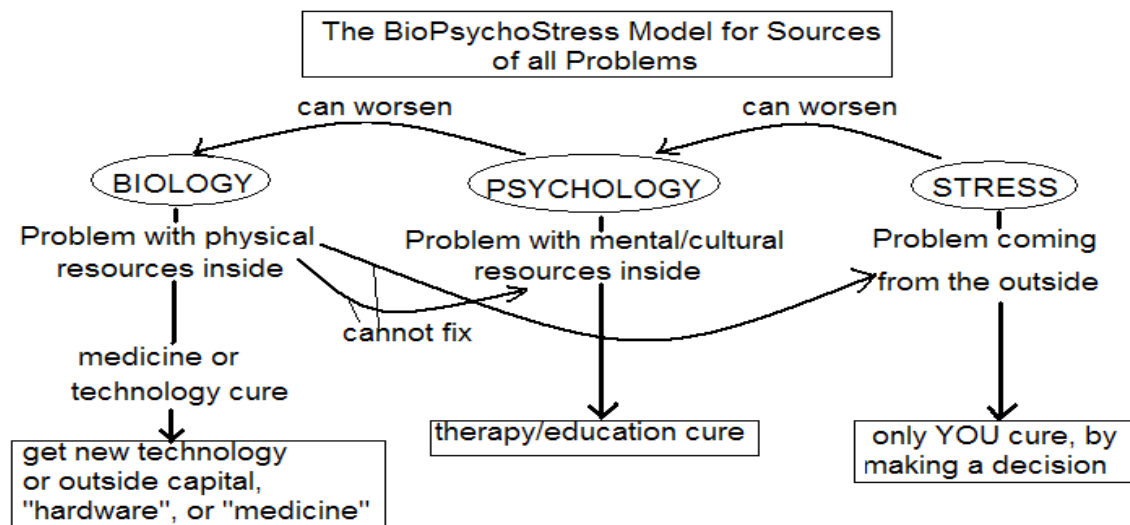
The BioPsychoStress Model for Sources of all Problems

can worsen

can worsen

BIOLOGY

PSYCHOLOGY

STRESS

Problem with physical resources inside

Problem with mental/cultural resources inside

Problem coming from the outside

cannot fix

medicine or technology cure

get new technology or outside capital, "hardware", or "medicine"

therapy/education cure

only YOU cure, by making a decision